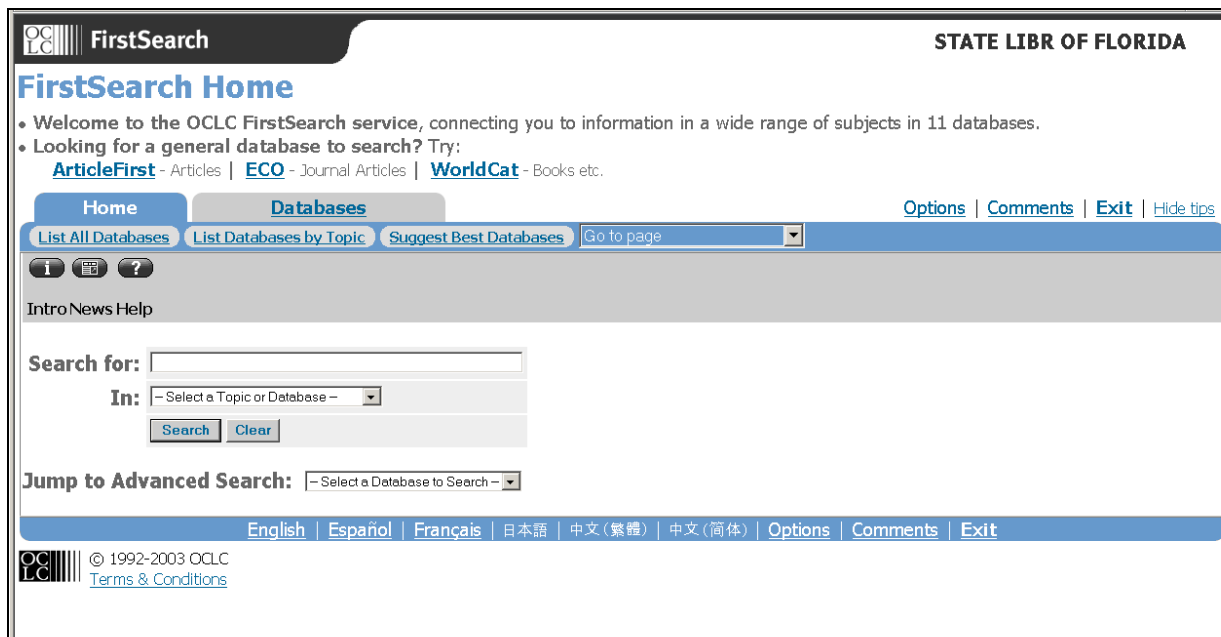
OCLC FirstSearch

STATE LIBR OF FLORIDA

FirstSearch Home

• Welcome to the OCLC FirstSearch service, connecting you to information in a wide range of subjects in 11 databases.
• Looking for a general database to search? Try:
ArticleFirst - Articles | ECO - Journal Articles | WorldCat - Books etc.

Home Databases

Options | Comments | Exit | Hide tips

List All Databases List Databases by Topic Suggest Best Databases Go to page

Intro News Help

Search for:

In: – Select a Topic or Database –

Search Clear

Jump to Advanced Search: – Select a Database to Search –

English | Español | Français | 日本語 | 中文(繁體) | 中文(简体) | Options | Comments | Exit

OCLC © 1992-2003 OCLC
Terms & Conditions